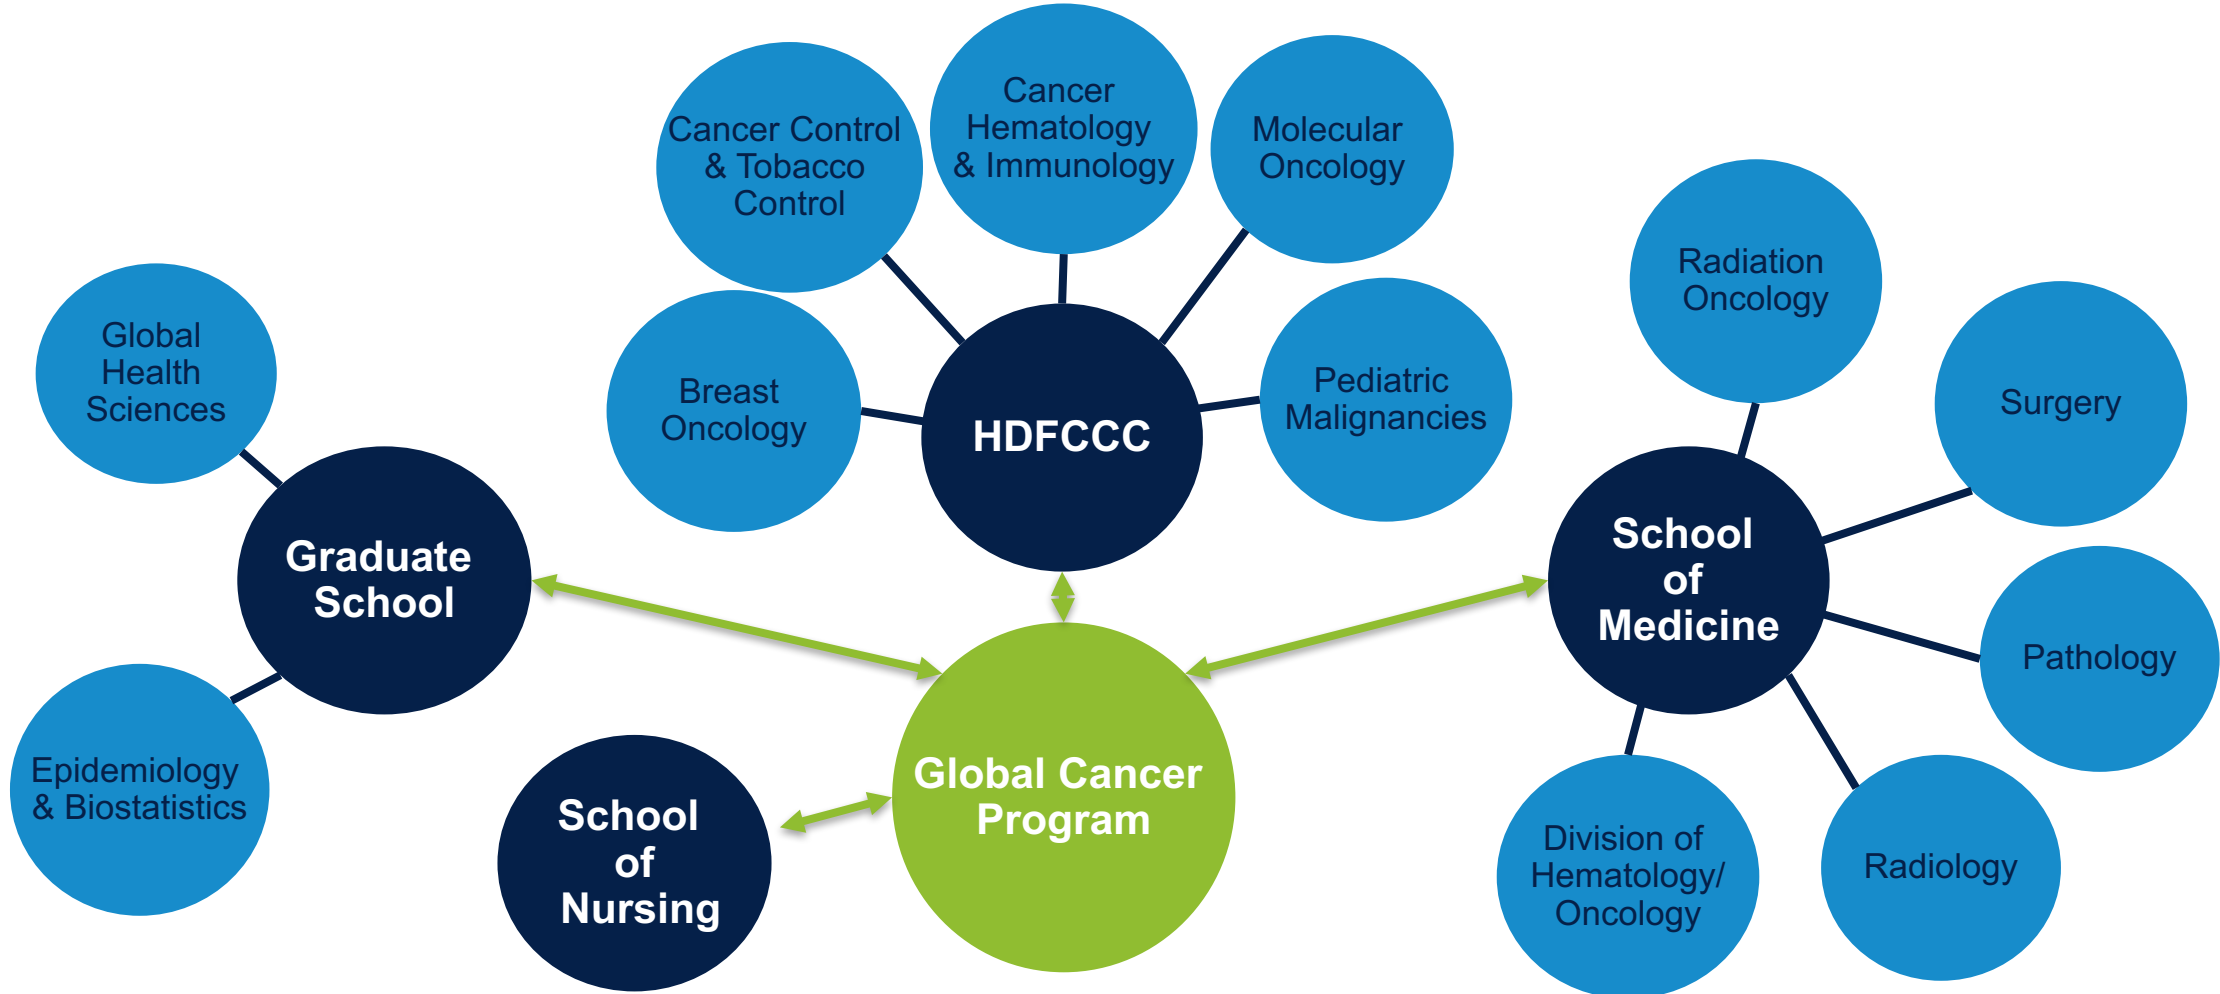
Cancer Control & Tobacco Control

Cancer Hematology & Immunology

Molecular Oncology

Radiation Oncology

Global Health Sciences

Breast Oncology

HDFCCC

Pediatric Malignancies

Surgery

Graduate School

School of Medicine

Pathology

Epidemiology & Biostatistics

School of Nursing

Global Cancer Program

Division of Hematology/ Oncology

Radiology